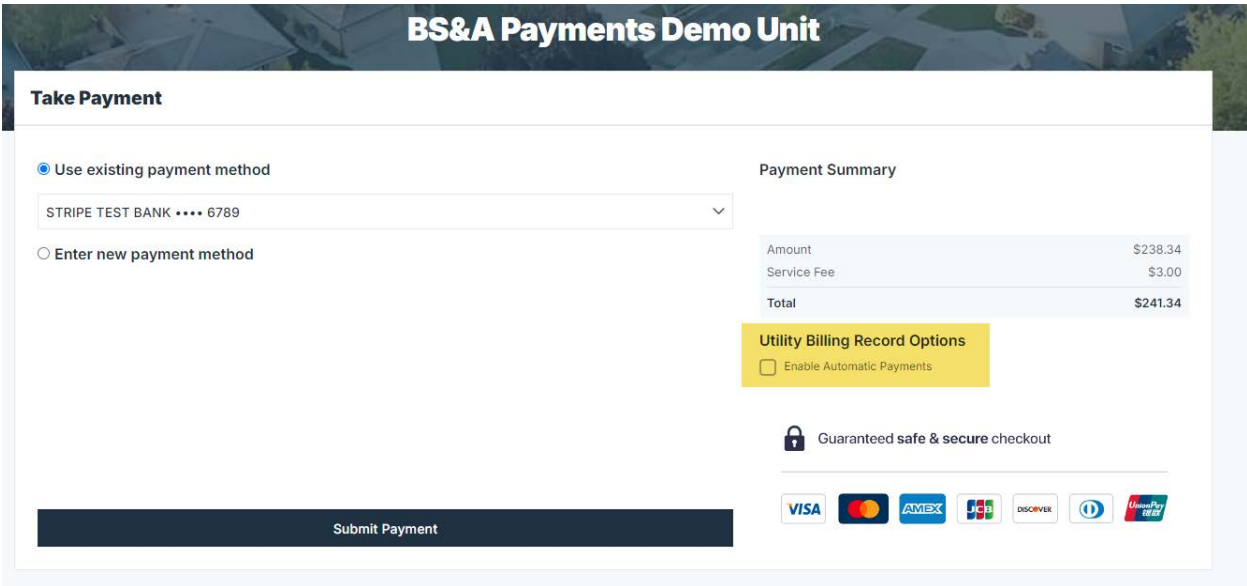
BS&A Payments Demo Unit

Take Payment

Use existing payment method

STRIPE TEST BANK •••• 6789

Enter new payment method

Submit Payment

Payment Summary

| Amount | \$238.34 |
|---|---|
| Service Fee | \$3.00 |
| Total | \$241.34 |

Utility Billing Record Options

Enable Automatic Payments

Guaranteed safe & secure checkout

VISA AMEX JCB DISCOVER UnionPay 银联